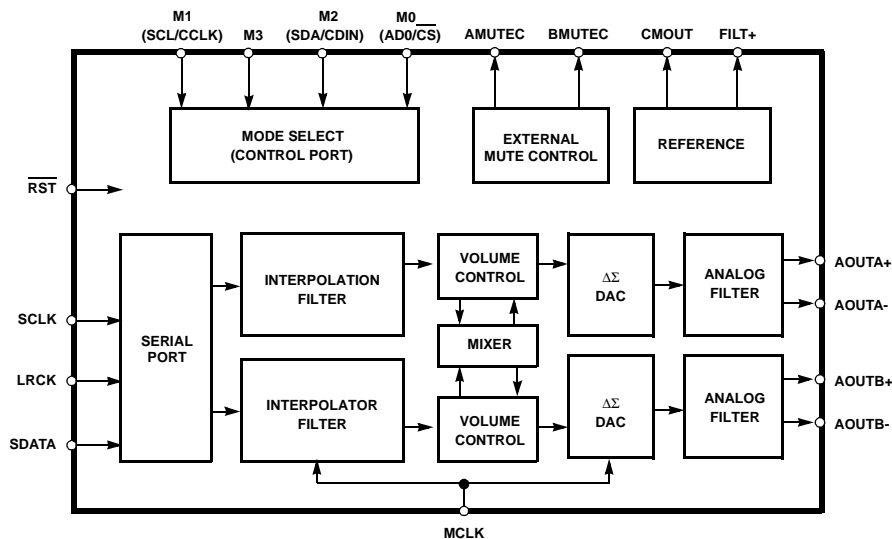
M1 (SCL/CCLK)
M3
M2 (SDA/CDIN)
M0 (AD0/$\overline{CS}$)
AMUTEC
BMUTEC
CMOUT
FILT+

MODE SELECT (CONTROL PORT)
EXTERNAL MUTE CONTROL
REFERENCE

$\overline{RST}$

SCLK
LRCK
SDATA

SERIAL PORT
INTERPOLATION FILTER
INTERPOLATOR FILTER
VOLUME CONTROL
MIXER
VOLUME CONTROL
$\Delta\Sigma$ DAC
$\Delta\Sigma$ DAC
ANALOG FILTER
ANALOG FILTER

AOUTA+
AOUTA-
AOUTB+
AOUTB-

MCLK